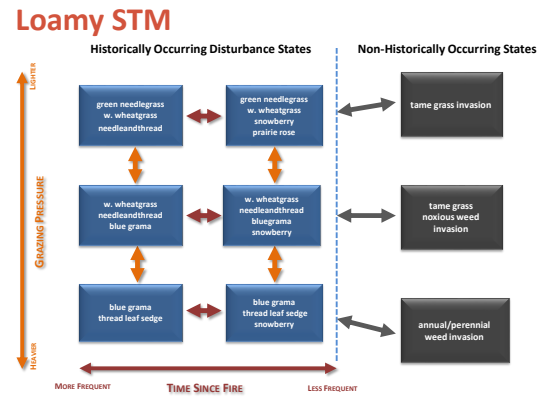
Loamy STM

Historically Occurring Disturbance States

Non-Historically Occurring States

Lighter

Grazing Pressure

Heavier

green needlegrass
w. wheatgrass
needleandthread

green needlegrass
w. wheatgrass
snowberry
prairie rose

tame grass invasion

w. wheatgrass
needleandthread
blue grama

w. wheatgrass
needleandthread
bluegrama
snowberry

tame grass
noxious weed
invasion

blue grama
thread leaf sedge

blue grama
thread leaf sedge
snowberry

annual/perennial
weed invasion

More Frequent

Time Since Fire

Less Frequent